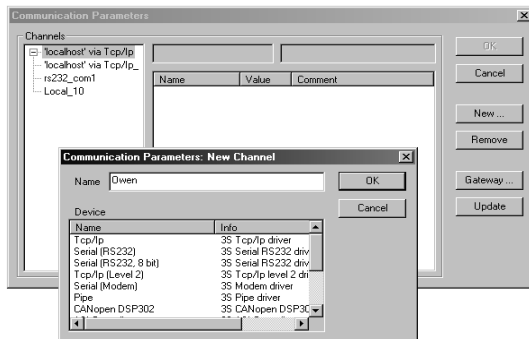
Communication Parameters

Channels
'localhost' via Tcp/Ip
'localhost' via Tcp/Ip_
rs232_com1
Local_10

| Name | Value | Comment |
|---|---|---|

OK
Cancel
New ...
Remove
Gateway ...
Update

Communication Parameters: New Channel

Name Owen
OK
Cancel

Device

| Name | Info |
|---|---|
| Tcp/Ip | 3S Tcp/Ip driver |
| Serial (RS232) | 3S Serial RS232 driv |
| Serial (RS232, 8 bit) | 3S Serial RS232 driv |
| Tcp/Ip (Level 2) | 3S Tcp/Ip level 2 dr |
| Serial (Modem) | 3S Modem driver |
| Pipe | 3S Pipe driver |
| CANopen DSP302 | 3S CANopen DSP30 |